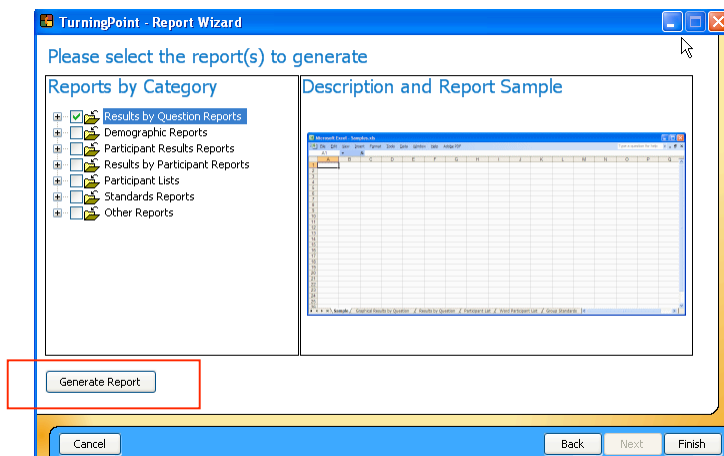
TurningPoint - Report Wizard

Please select the report(s) to generate

Reports by Category

Results by Question Reports
Demographic Reports
Participant Results Reports
Results by Participant Reports
Participant Lists
Standards Reports
Other Reports

Description and Report Sample

Microsoft Excel - Samples.xls

File Edit View Insert Format Tools Data Window Help Adobe PDF

Type a question for help

A1

| | A | B | C | D | E | F | G | H | I | J | K | L | M | N | O | P | Q | R |
|---|---|---|---|---|---|---|---|---|---|---|---|---|---|---|---|---|---|---|
| 1 | | | | | | | | | | | | | | | | | | |
| 2 | | | | | | | | | | | | | | | | | | |
| 3 | | | | | | | | | | | | | | | | | | |
| 4 | | | | | | | | | | | | | | | | | | |
| 5 | | | | | | | | | | | | | | | | | | |
| 6 | | | | | | | | | | | | | | | | | | |
| 7 | | | | | | | | | | | | | | | | | | |
| 8 | | | | | | | | | | | | | | | | | | |
| 9 | | | | | | | | | | | | | | | | | | |
| 10 | | | | | | | | | | | | | | | | | | |
| 11 | | | | | | | | | | | | | | | | | | |
| 12 | | | | | | | | | | | | | | | | | | |
| 13 | | | | | | | | | | | | | | | | | | |
| 14 | | | | | | | | | | | | | | | | | | |
| 15 | | | | | | | | | | | | | | | | | | |
| 16 | | | | | | | | | | | | | | | | | | |
| 17 | | | | | | | | | | | | | | | | | | |
| 18 | | | | | | | | | | | | | | | | | | |
| 19 | | | | | | | | | | | | | | | | | | |
| 20 | | | | | | | | | | | | | | | | | | |
| 21 | | | | | | | | | | | | | | | | | | |
| 22 | | | | | | | | | | | | | | | | | | |
| 23 | | | | | | | | | | | | | | | | | | |
| 24 | | | | | | | | | | | | | | | | | | |
| 25 | | | | | | | | | | | | | | | | | | |

Sample / Graphical Results by Question / Results by Question / Participant List / Front Participant List / Group Standards

Generate Report

Cancel
Back
Next
Finish